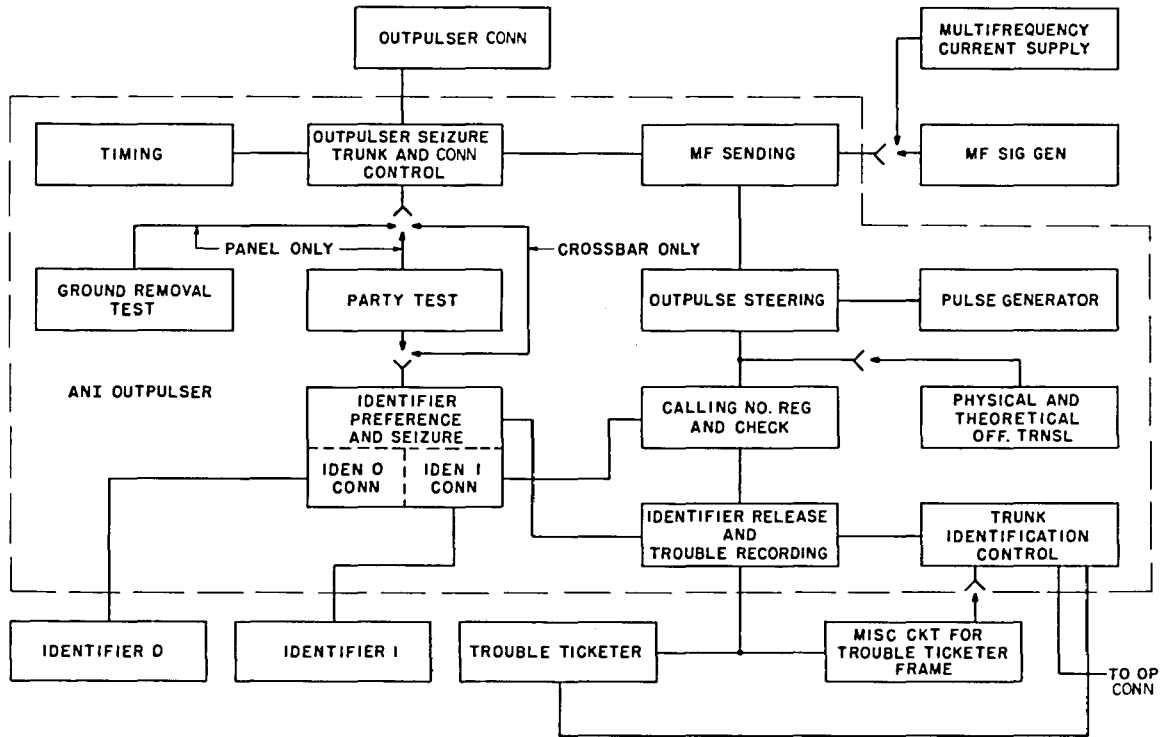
OUTPULSER CONN

MULTIFREQUENCY CURRENT SUPPLY

TIMING

OUTPULSER SEIZURE TRUNK AND CONN CONTROL

MF SENDING

MF SIG GEN

PANEL ONLY

CROSSBAR ONLY

GROUND REMOVAL TEST

PARTY TEST

OUTPULSE STEERING

PULSE GENERATOR

ANI OUTPULSER

IDENTIFIER PREFERENCE AND SEIZURE

IDEN 0 CONN

IDEN 1 CONN

CALLING NO. REG AND CHECK

PHYSICAL AND THEORETICAL OFF. TRNSL

IDENTIFIER RELEASE AND TROUBLE RECORDING

TRUNK IDENTIFICATION CONTROL

IDENTIFIER 0

IDENTIFIER 1

TROUBLE TICKETER

MISC CKT FOR TROUBLE TICKETER FRAME

TO OP CONN